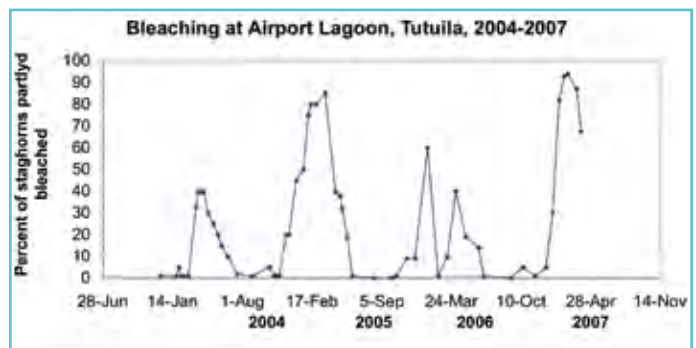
Bleaching at Airport Lagoon, Tutuila, 2004-2007

Percent of staghorns partlyd bleached

100
90
80
70
60
50
40
30
20
10
0

28-Jun
14-Jan
1-Aug
17-Feb
5-Sep
24-Mar
10-Oct
28-Apr
14-Nov

2004
2005
2006
2007